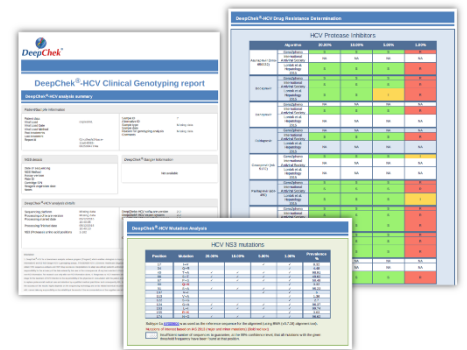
DeepChek

DeepChek®-HCV Clinical Genotyping report

DeepChek®-HCV analysis summary

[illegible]

DeepChek®-HCV Drug Resistance Determination

HCV Protease Inhibitors

DeepChek®-HCV Mutation Analysis

HCV NS3 mutations

| Position | Mutation | 20.00% | 10.00% | 5.00% | 1.00% | Prevalence % |
|---|---|---|---|---|---|---|
| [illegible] | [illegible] | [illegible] | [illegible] | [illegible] | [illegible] | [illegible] |